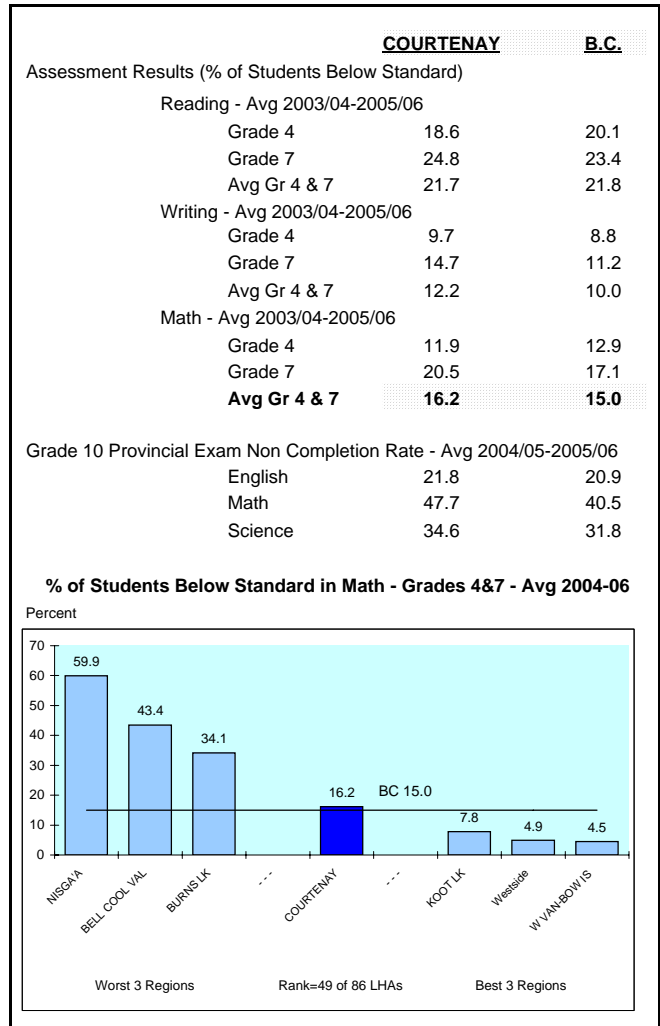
| | COURTENAY | B.C. |
|---|---|---|
| Assessment Results (% of Students Below Standard) | | |
| Reading - Avg 2003/04-2005/06 | | |
| Grade 4 | 18.6 | 20.1 |
| Grade 7 | 24.8 | 23.4 |
| Avg Gr 4 & 7 | 21.7 | 21.8 |
| Writing - Avg 2003/04-2005/06 | | |
| Grade 4 | 9.7 | 8.8 |
| Grade 7 | 14.7 | 11.2 |
| Avg Gr 4 & 7 | 12.2 | 10.0 |
| Math - Avg 2003/04-2005/06 | | |
| Grade 4 | 11.9 | 12.9 |
| Grade 7 | 20.5 | 17.1 |
| **Avg Gr 4 & 7** | **16.2** | **15.0** |

| Grade 10 Provincial Exam Non Completion Rate - Avg 2004/05-2005/06 | | |
|---|---|---|
| English | 21.8 | 20.9 |
| Math | 47.7 | 40.5 |
| Science | 34.6 | 31.8 |

**% of Students Below Standard in Math - Grades 4&7 - Avg 2004-06**

Percent

70
60
50
40
30
20
10
0

59.9
43.4
34.1
16.2
BC 15.0
7.8
4.9
4.5

NISGA'A
BELL COOL VAL
BURNS LK
- - -
COURTENAY
- - -
KOOT LK
Westside
W VAN-BOW IS

Worst 3 Regions
Rank=49 of 86 LHAs
Best 3 Regions